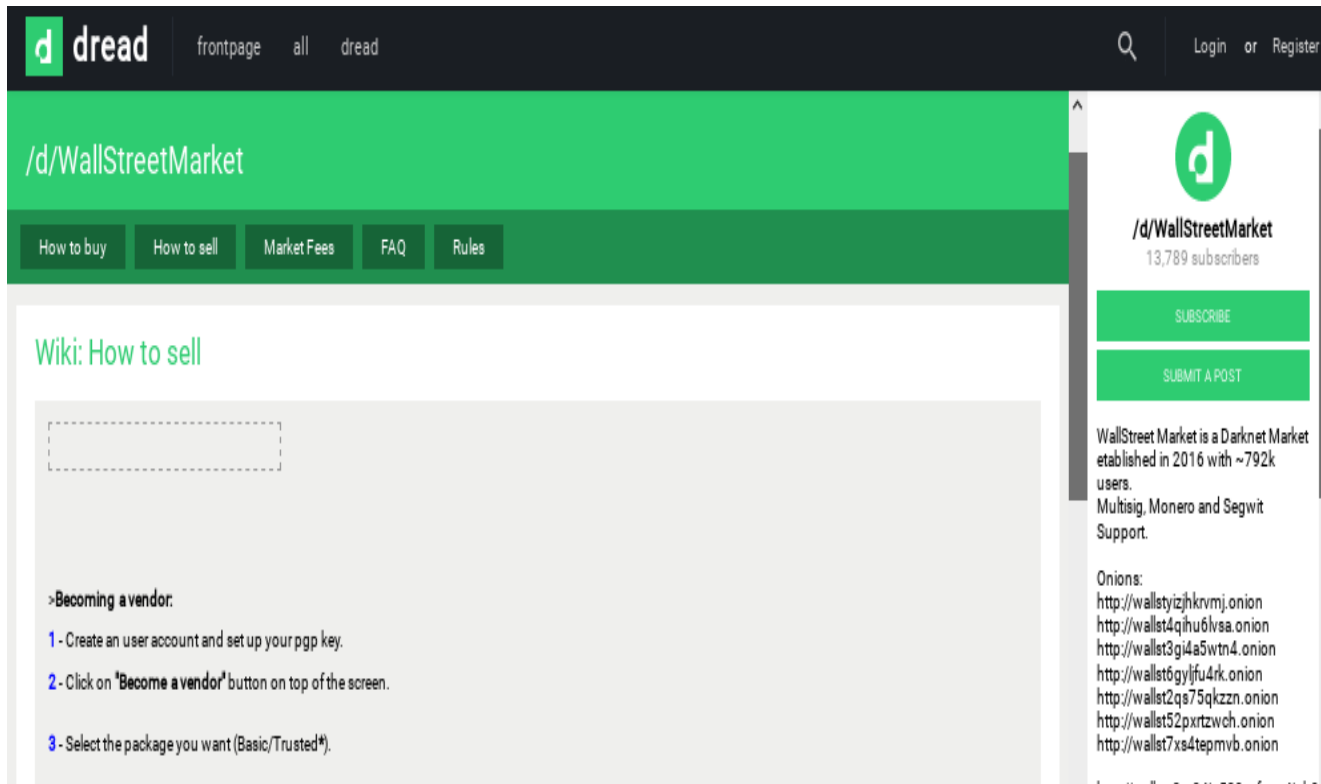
d dread frontpage all dread

Login or Register

/d/WallStreetMarket

How to buy How to sell Market Fees FAQ Rules

Wiki: How to sell

>Becoming a vendor:

1 - Create an user account and set up your pgp key.

2 - Click on "Become a vendor" button on top of the screen.

3 - Select the package you want (Basic/Trusted*).

d

/d/WallStreetMarket

13,789 subscribers

SUBSCRIBE

SUBMIT A POST

WallStreet Market is a Darknet Market etablished in 2016 with ~792k users.
Multisig, Monero and Segwit Support.

Onions:
http://wallstyizjhkrvmj.onion
http://wallst4qihu6lvsa.onion
http://wallst3gi4a5wtn4.onion
http://wallst6gyljfu4rk.onion
http://wallst2qs75qkzzn.onion
http://wallst52pxrtzwch.onion
http://wallst7xs4tepmvb.onion